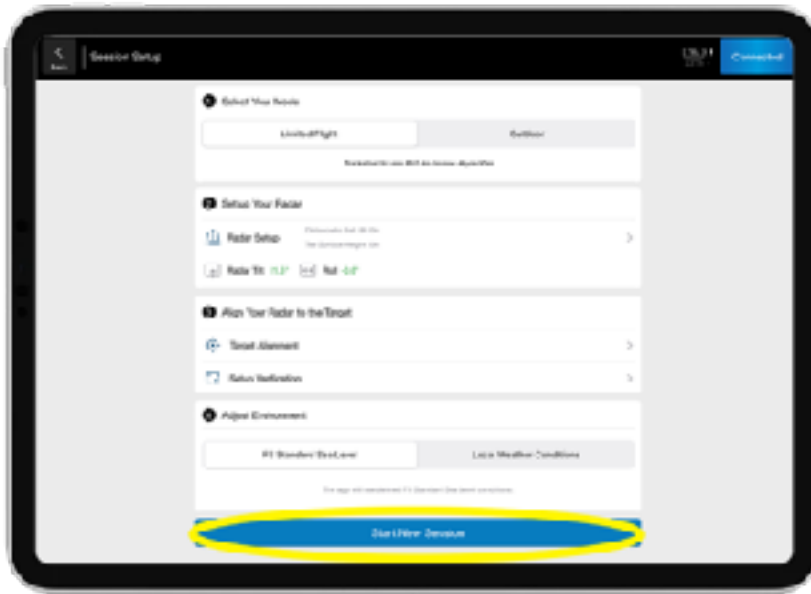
Back

Session Setup

Connected

1 Select Your Mode

Limited Flight

Outdoor

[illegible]

2 Setup Your Radar

Radar Setup

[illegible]

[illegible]

Radar Tilt 11.3°

Roll -0.0°

3 Align Your Radar to the Target

Target Alignment

Setup Verification

4 Adjust Environment

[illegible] Standard Sea Level

Local Weather Conditions

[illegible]

Start New Session